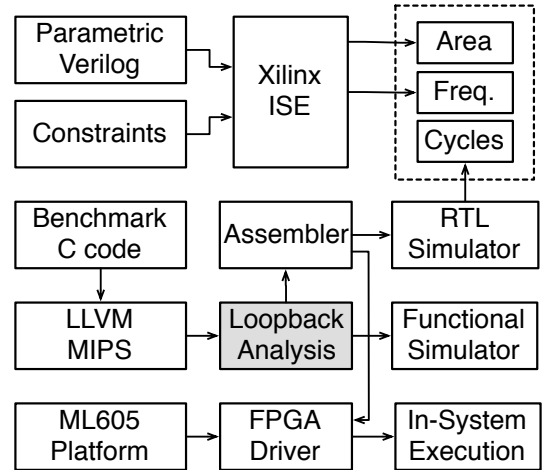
Parametric Verilog

Constraints

Xilinx ISE

Area

Freq.

Cycles

Benchmark C code

Assembler

RTL Simulator

LLVM MIPS

Loopback Analysis

Functional Simulator

ML605 Platform

FPGA Driver

In-System Execution